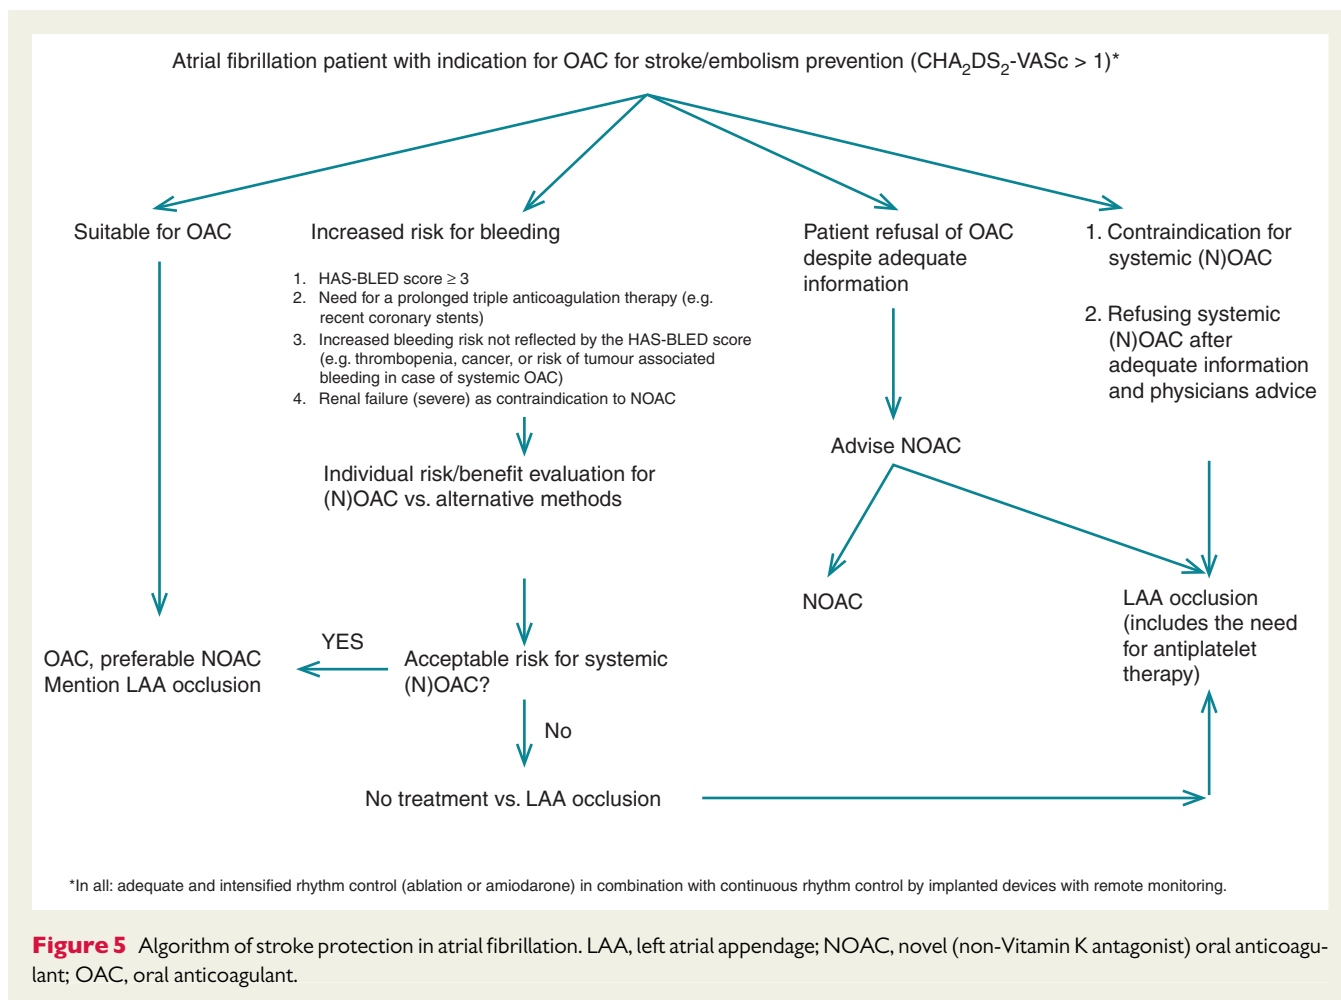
Atrial fibrillation patient with indication for OAC for stroke/embolism prevention ($CHA_2DS_2$-VASc > 1)*

Suitable for OAC

Increased risk for bleeding

1. HAS-BLED score ≥ 3
2. Need for a prolonged triple anticoagulation therapy (e.g. recent coronary stents)
3. Increased bleeding risk not reflected by the HAS-BLED score (e.g. thrombopenia, cancer, or risk of tumour associated bleeding in case of systemic OAC)
4. Renal failure (severe) as contraindication to NOAC

Individual risk/benefit evaluation for (N)OAC vs. alternative methods

Patient refusal of OAC despite adequate information

Advise NOAC

NOAC

1. Contraindication for systemic (N)OAC

2. Refusing systemic (N)OAC after adequate information and physicians advice

LAA occlusion (includes the need for antiplatelet therapy)

OAC, preferable NOAC Mention LAA occlusion

YES

Acceptable risk for systemic (N)OAC?

No

No treatment vs. LAA occlusion

*In all: adequate and intensified rhythm control (ablation or amiodarone) in combination with continuous rhythm control by implanted devices with remote monitoring.

Figure 5 Algorithm of stroke protection in atrial fibrillation. LAA, left atrial appendage; NOAC, novel (non-Vitamin K antagonist) oral anticoagulant; OAC, oral anticoagulant.